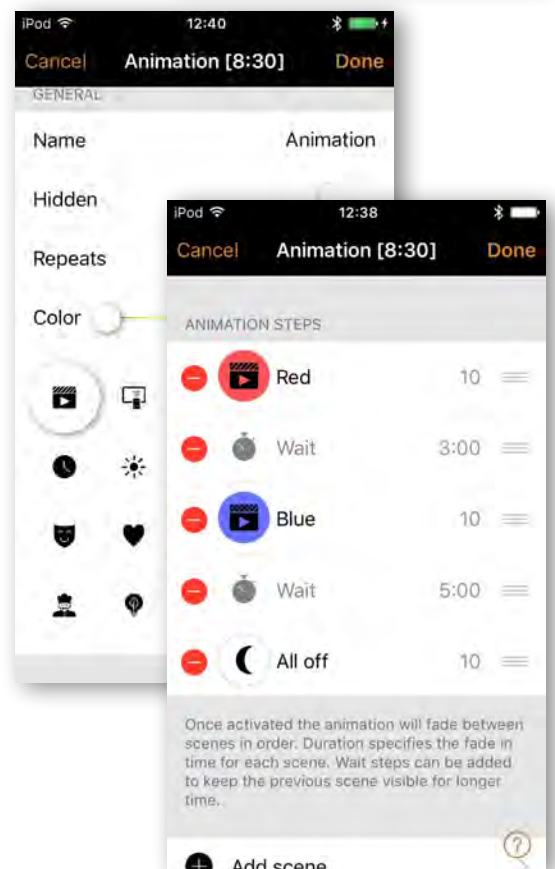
iPod 12:40

Cancel Animation [8:30] Done

GENERAL

Name Animation

Hidden

Repeats

Color

iPod 12:38

Cancel Animation [8:30] Done

ANIMATION STEPS

Red 10

Wait 3:00

Blue 10

Wait 5:00

All off 10

Once activated the animation will fade between scenes in order. Duration specifies the fade in time for each scene. Wait steps can be added to keep the previous scene visible for longer time.

Add scene